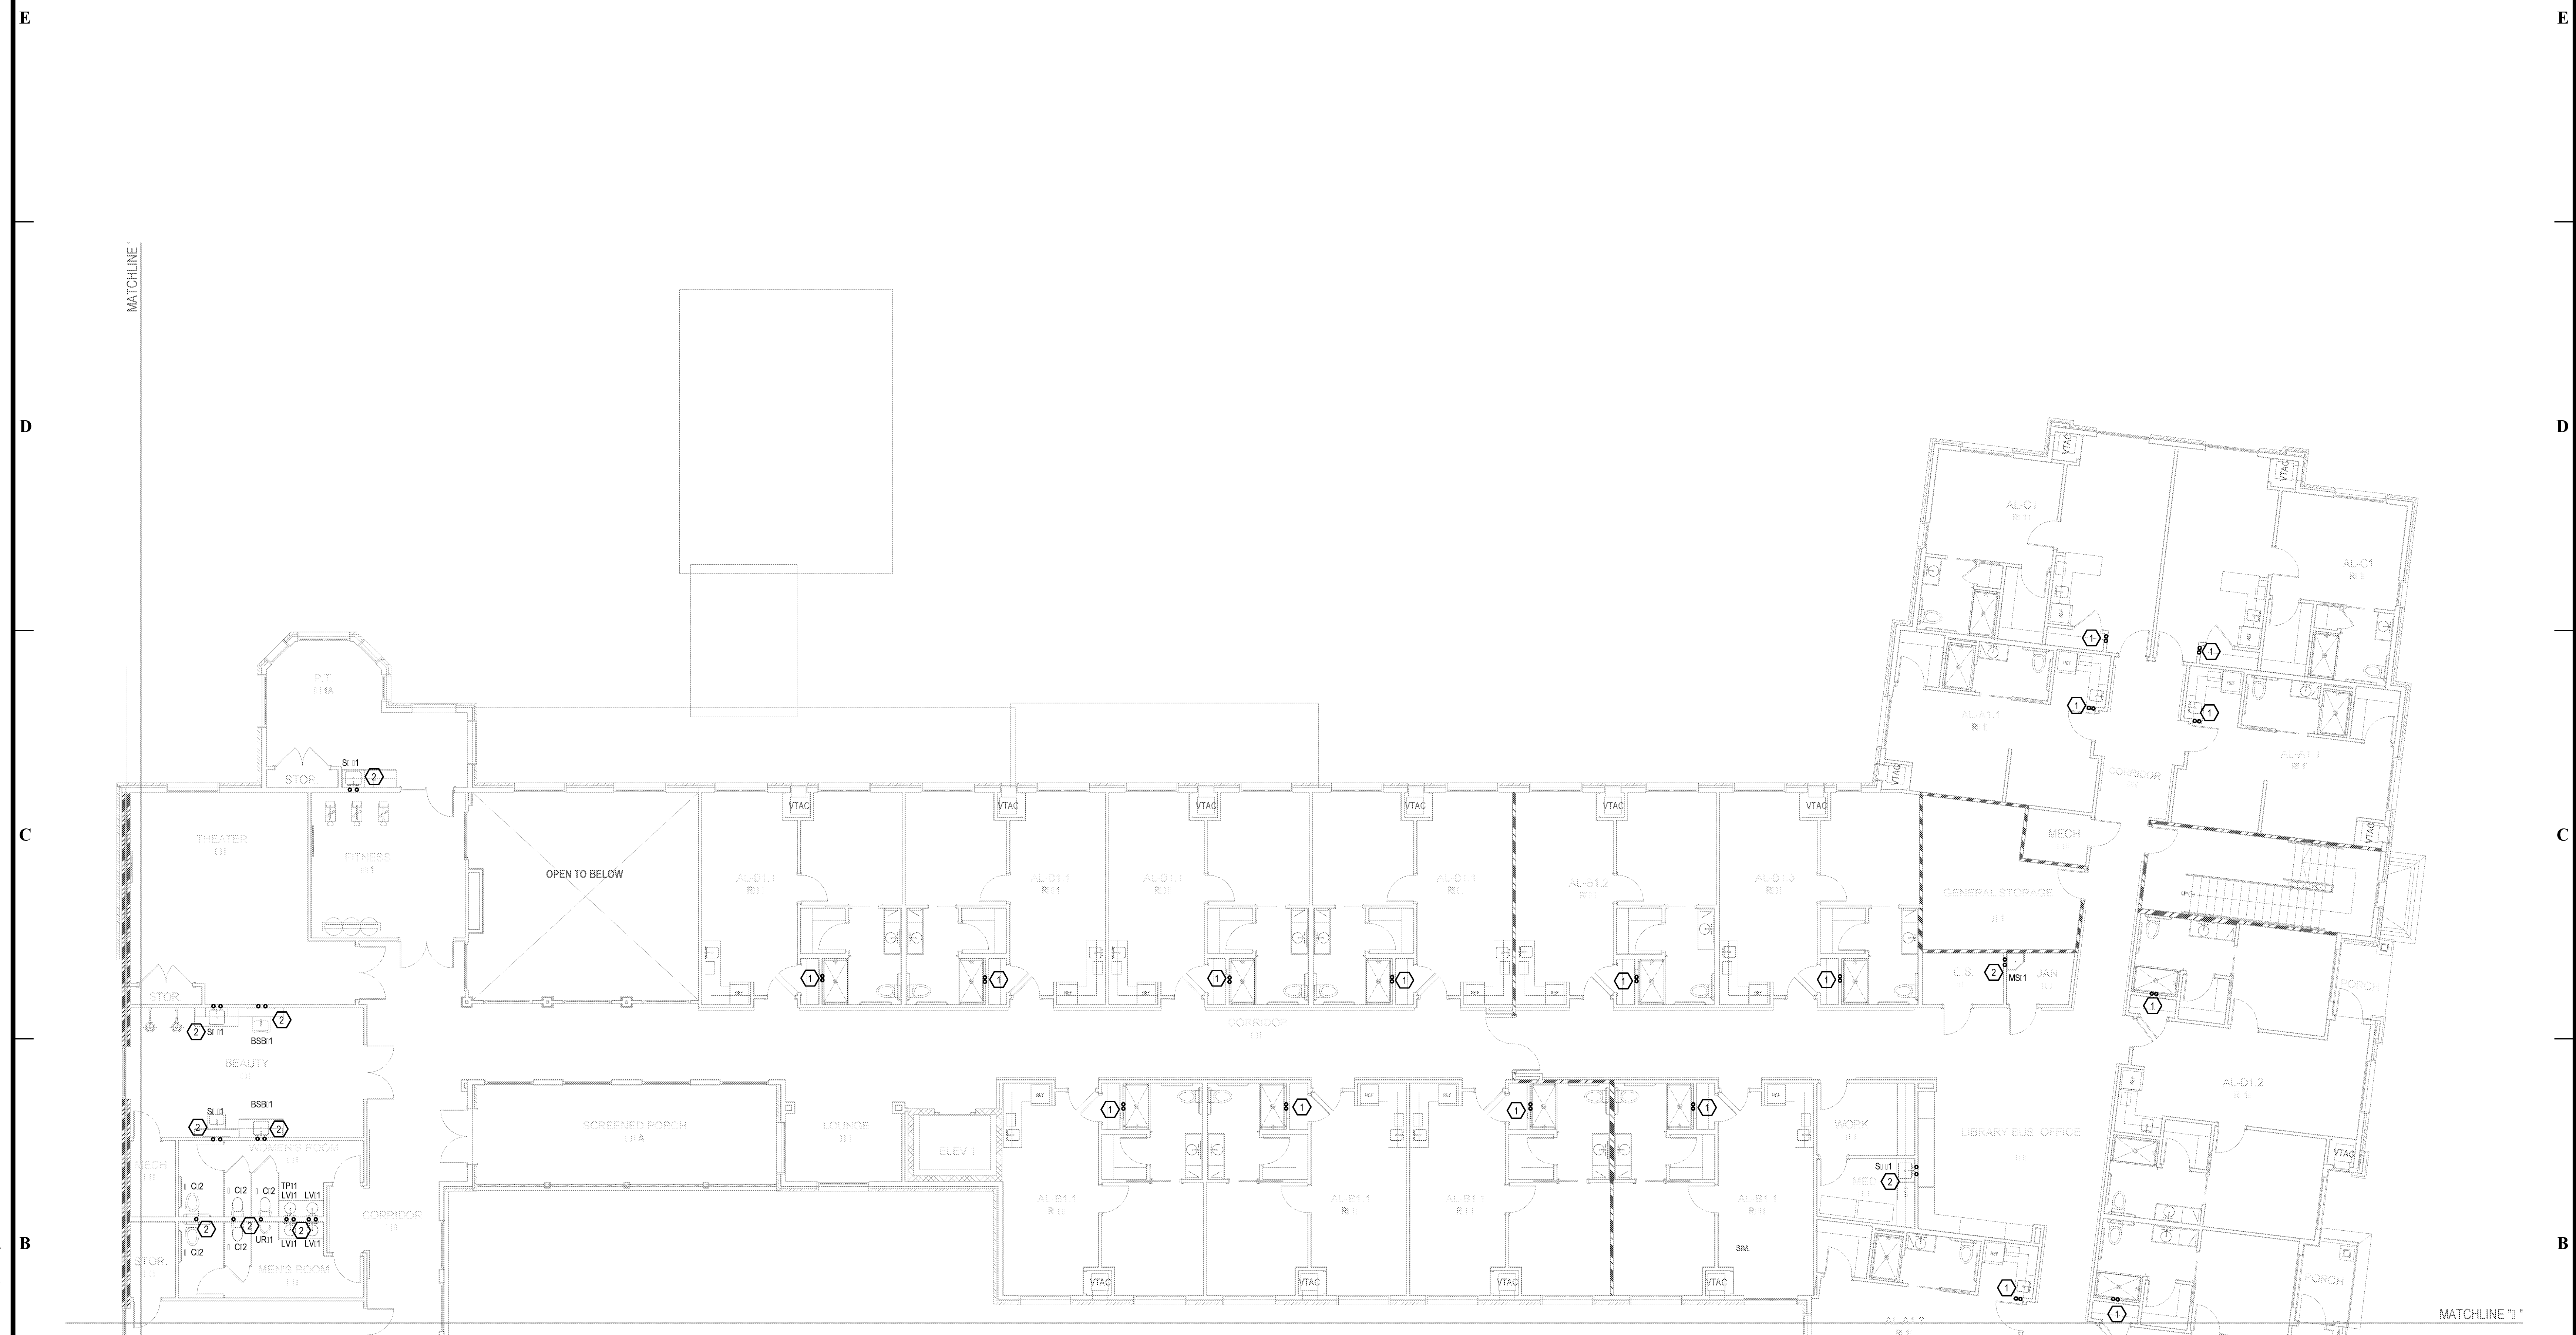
E
D
C
B

MATCHLINE

P.T.
STOR
S 1
2
THEATER
FITNESS
OPEN TO BELOW
VTAC
AL-B1.1
AL-B1.2
AL-B1.3
1
STOR
2
S 1
2
BSB 1
BEAUTY
BSB 1
S 1
2
2
WOMEN'S ROOM
MECH
C 2
C 2
C 2
TP 1
LV 1
LV 1
2
2
2
C 2
C 2
UR 1
LV 1
LV 1
CORRIDOR
STOR.
MEN'S ROOM
SCREENED PORCH
LOUNGE
ELEV 1
CORRIDOR
WORK
LIBRARY BUS. OFFICE
S 1
MED
2
SIM.
GENERAL STORAGE
MECH
C.S.
2
MS 1
JAN
AL-C1
AL-A1.1
CORRIDOR
AL-D1.2
PORCH
PORCH
MATCHLINE " "